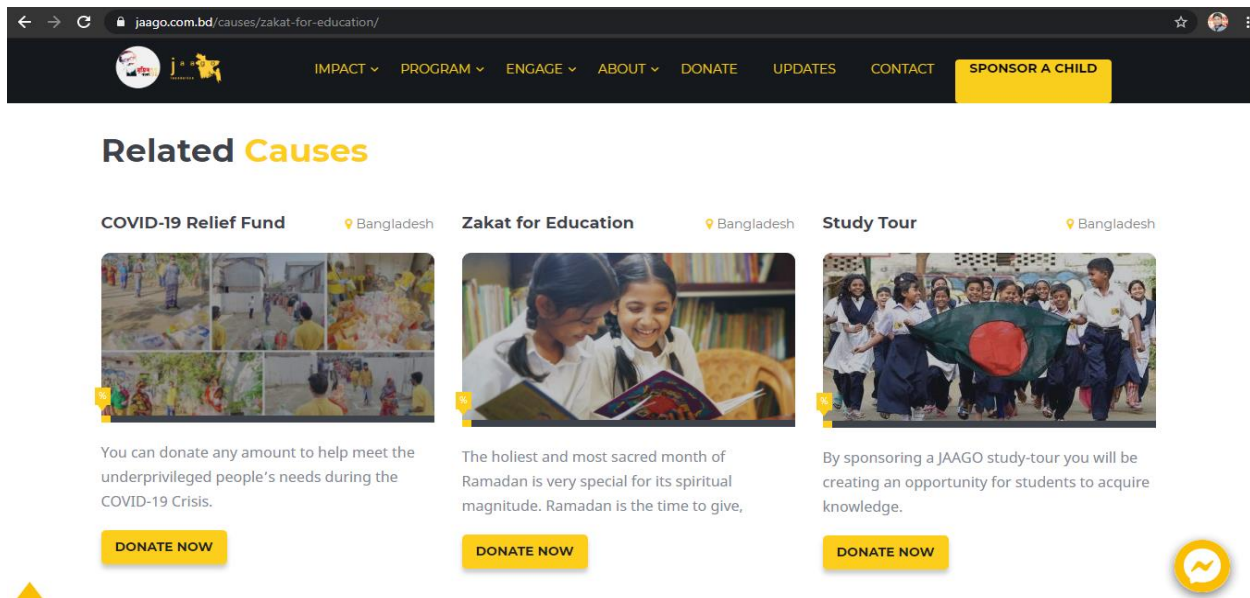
jaago.com.bd/causes/zakat-for-education/

IMPACT PROGRAM ENGAGE ABOUT DONATE UPDATES CONTACT SPONSOR A CHILD

Related Causes

COVID-19 Relief Fund Bangladesh

%

You can donate any amount to help meet the underprivileged people's needs during the COVID-19 Crisis.

DONATE NOW

Zakat for Education Bangladesh

%

The holiest and most sacred month of Ramadan is very special for its spiritual magnitude. Ramadan is the time to give,

DONATE NOW

Study Tour Bangladesh

%

By sponsoring a JAAGO study-tour you will be creating an opportunity for students to acquire knowledge.

DONATE NOW